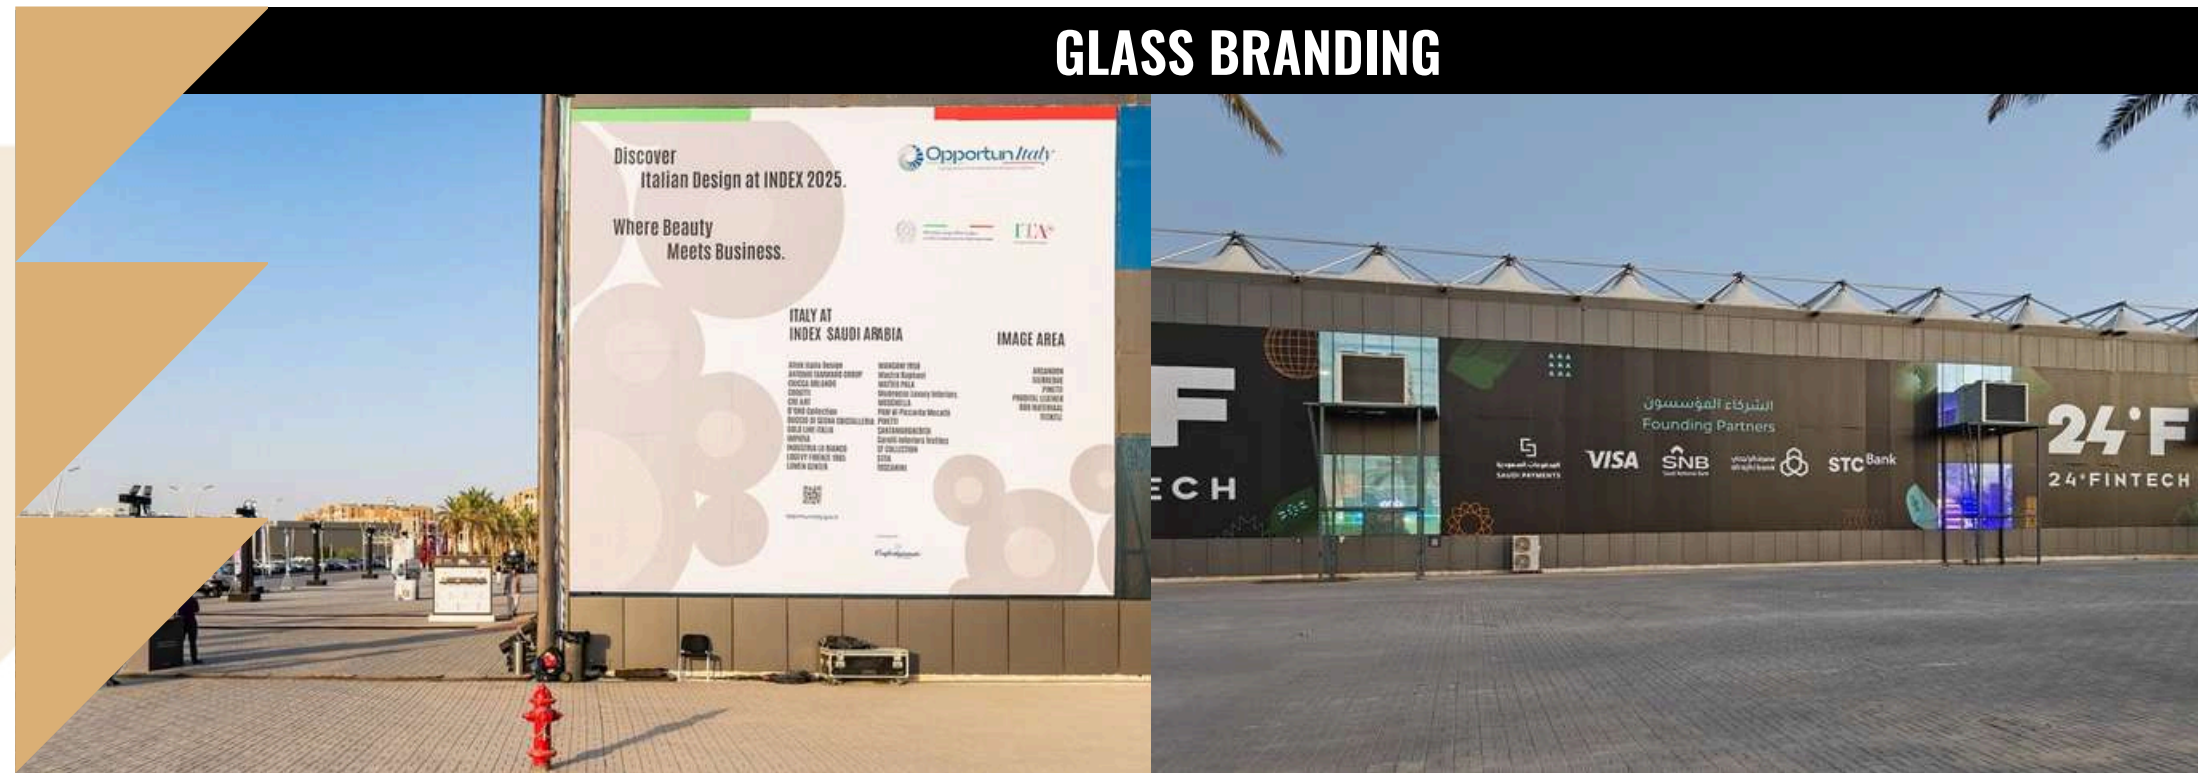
GLASS BRANDING

Discover
Italian Design at INDEX 2025.

Where Beauty
Meets Business.

OpportunItaly

ITA

ITALY AT
INDEX SAUDI ARABIA

IMAGE AREA

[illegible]

F
ECH

الشركاء المؤسسون
Founding Partners

SAUDI PAYMENTS
VISA
SNB
alrajhi bank
STC Bank

24°F
24°FINTECH